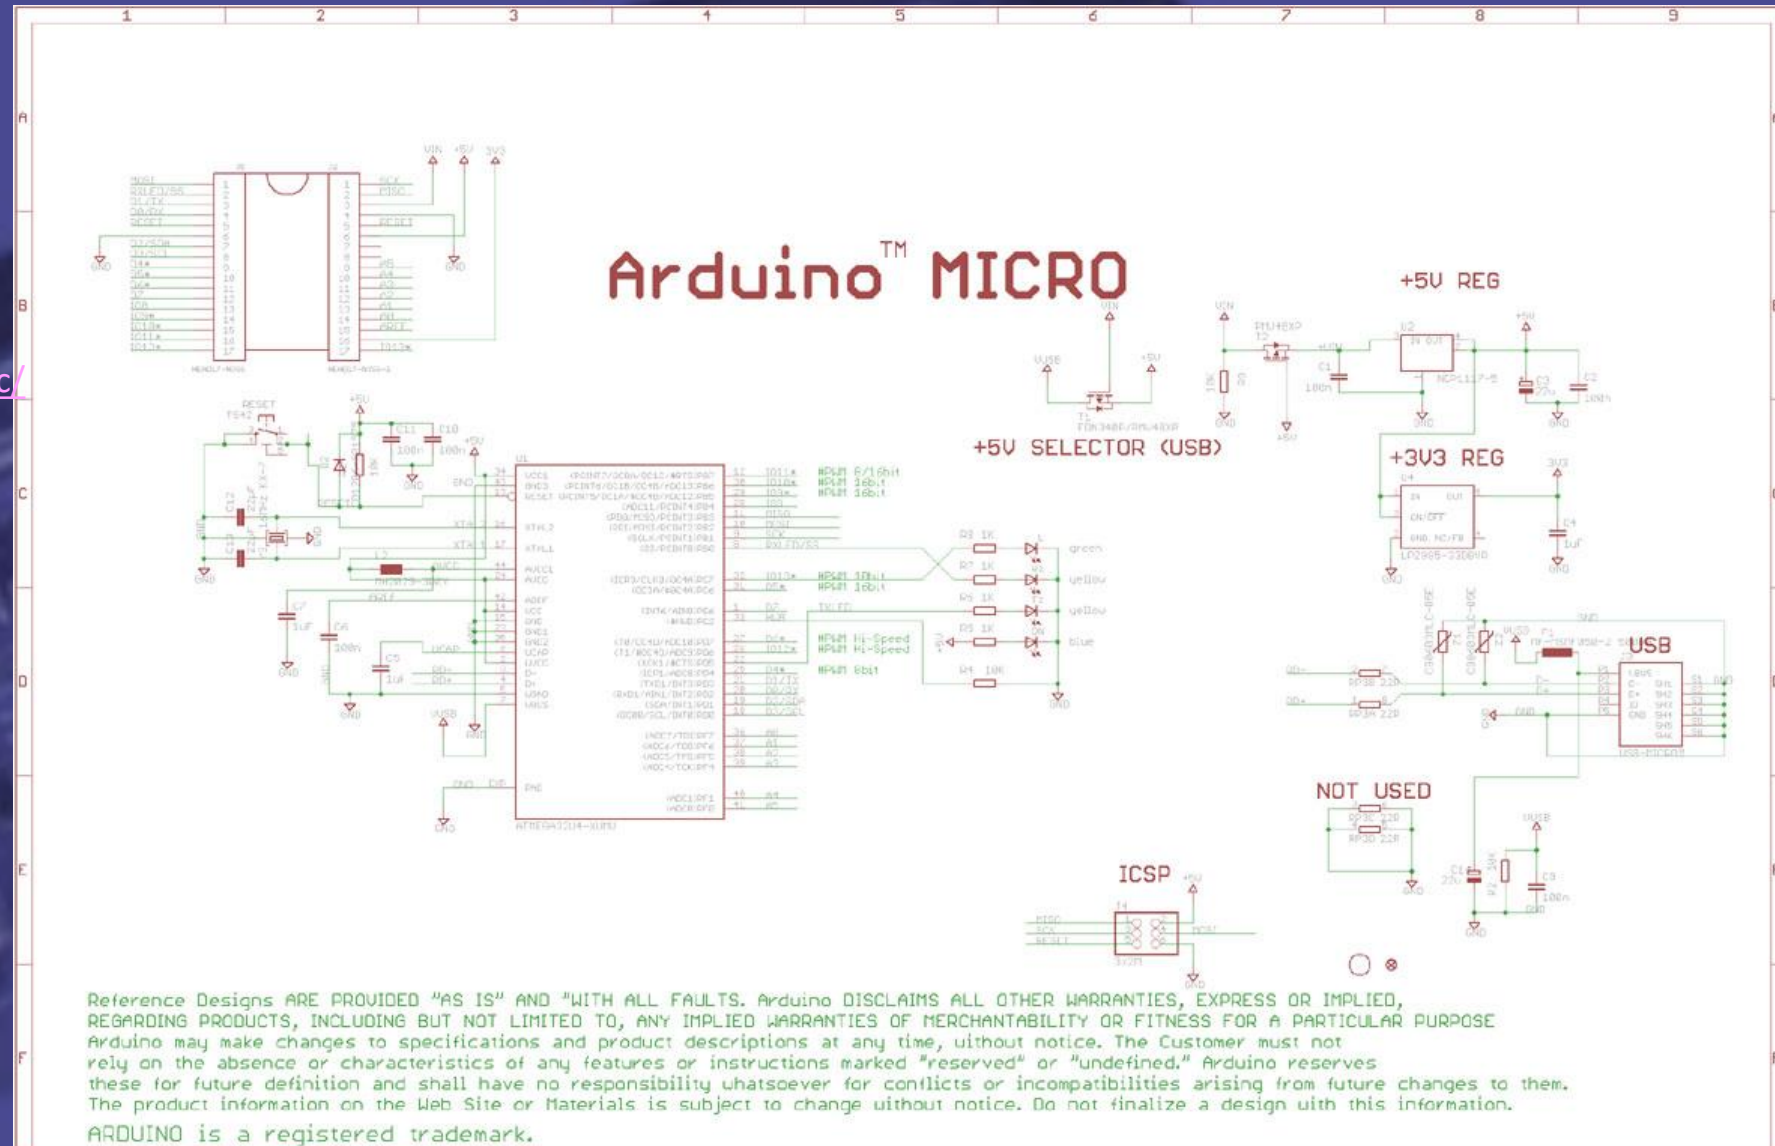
1 2 3 4 5 6 7 8 9

A B C D E F

Arduino™ MICRO

+5V REG

+5V SELECTOR (USB)

+3V3 REG

USB

NOT USED

ICSP

VIN +5V 3V3

GND

RESET

green
yellow
yellow
blue

R3 1K
R7 1K
R6 1K
R5 1K
R4 10K

PWM 8/16bit
PWM 16bit
PWM 16bit

PWM 10bit
PWM 16bit

PWM Hi-Speed
PWM Hi-Speed

PWM 8bit

Reference Designs ARE PROVIDED "AS IS" AND "WITH ALL FAULTS. Arduino DISCLAIMS ALL OTHER WARRANTIES, EXPRESS OR IMPLIED, REGARDING PRODUCTS, INCLUDING BUT NOT LIMITED TO, ANY IMPLIED WARRANTIES OF MERCHANTABILITY OR FITNESS FOR A PARTICULAR PURPOSE
Arduino may make changes to specifications and product descriptions at any time, without notice. The Customer must not rely on the absence or characteristics of any features or instructions marked "reserved" or "undefined." Arduino reserves these for future definition and shall have no responsibility whatsoever for conflicts or incompatibilities arising from future changes to them.
The product information on the Web Site or Materials is subject to change without notice. Do not finalize a design with this information.

ARDUINO is a registered trademark.